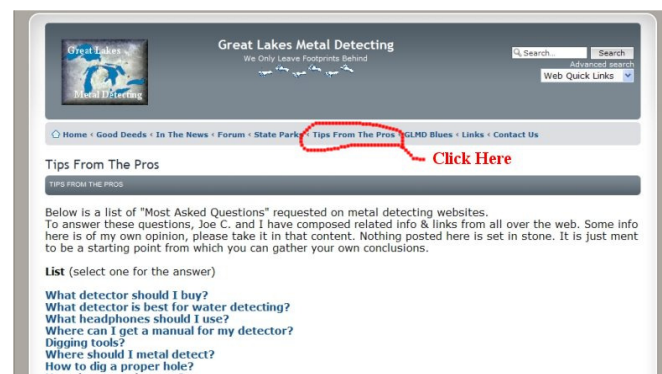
Great Lakes Metal Detecting

Great Lakes Metal Detecting
We Only Leave Footprints Behind

Search... Search
Advanced search
Web Quick Links

Home • Good Deeds • In The News • Forum • State Parks • Tips From The Pros • GLMD Blues • Links • Contact Us

Click Here

Tips From The Pros

TIPS FROM THE PROS

Below is a list of "Most Asked Questions" requested on metal detecting websites.
To answer these questions, Joe C. and I have composed related info & links from all over the web. Some info here is of my own opinion, please take it in that content. Nothing posted here is set in stone. It is just ment to be a starting point from which you can gather your own conclusions.

List (select one for the answer)

What detector should I buy?
What detector is best for water detecting?
What headphones should I use?
Where can I get a manual for my detector?
Digging tools?
Where should I metal detect?
How to dig a proper hole?